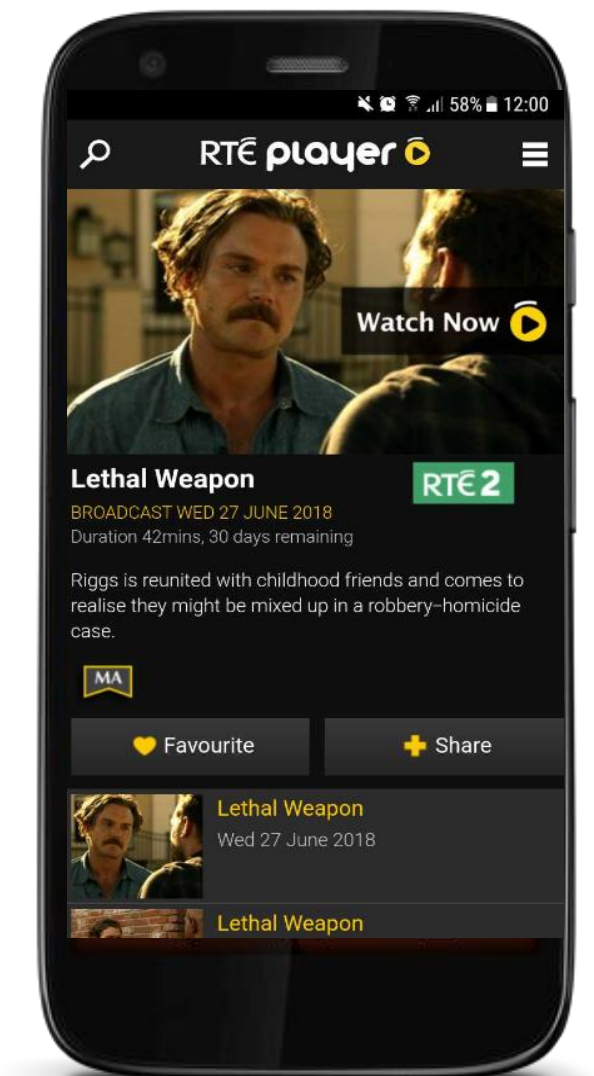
58% 12:00

RTÉ player

Watch Now

Lethal Weapon

RTÉ2

BROADCAST WED 27 JUNE 2018

Duration 42mins, 30 days remaining

Riggs is reunited with childhood friends and comes to realise they might be mixed up in a robbery-homicide case.

MA

Favourite

Share

Lethal Weapon

Wed 27 June 2018

Lethal Weapon